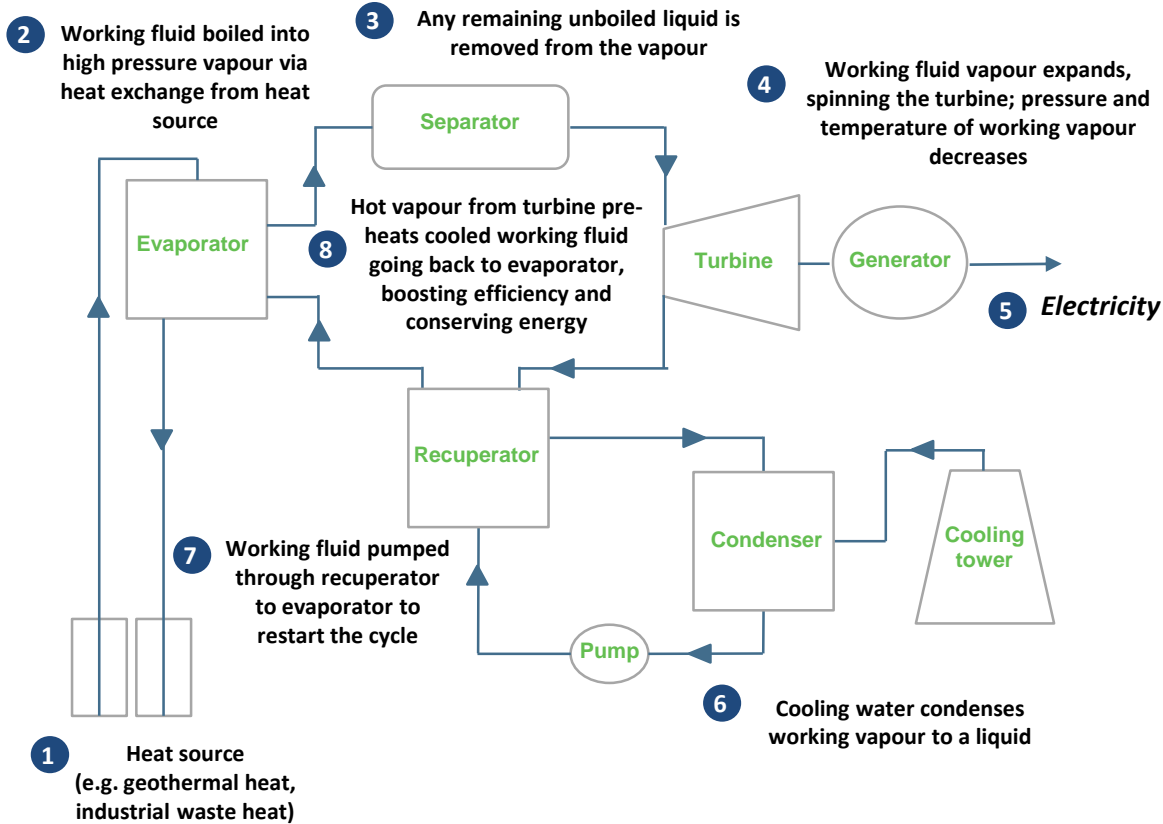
2 Working fluid boiled into high pressure vapour via heat exchange from heat source

3 Any remaining unboiled liquid is removed from the vapour

4 Working fluid vapour expands, spinning the turbine; pressure and temperature of working vapour decreases

Separator

Evaporator

8 Hot vapour from turbine preheats cooled working fluid going back to evaporator, boosting efficiency and conserving energy

Turbine

Generator

5 Electricity

Recuperator

Condenser

Cooling tower

7 Working fluid pumped through recuperator to evaporator to restart the cycle

Pump

6 Cooling water condenses working vapour to a liquid

1 Heat source (e.g. geothermal heat, industrial waste heat)